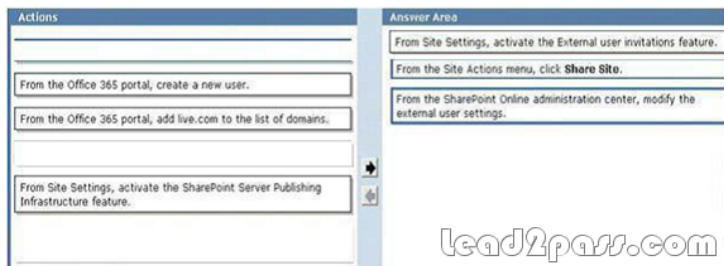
Actions

From the Office 365 portal, create a new user.

From the Office 365 portal, add live.com to the list of domains.

From Site Settings, activate the SharePoint Server Publishing Infrastructure feature.

Answer Area

From Site Settings, activate the External user invitations feature.

From the Site Actions menu, click **Share Site**.

From the SharePoint Online administration center, modify the external user settings.

Lead2pass.com